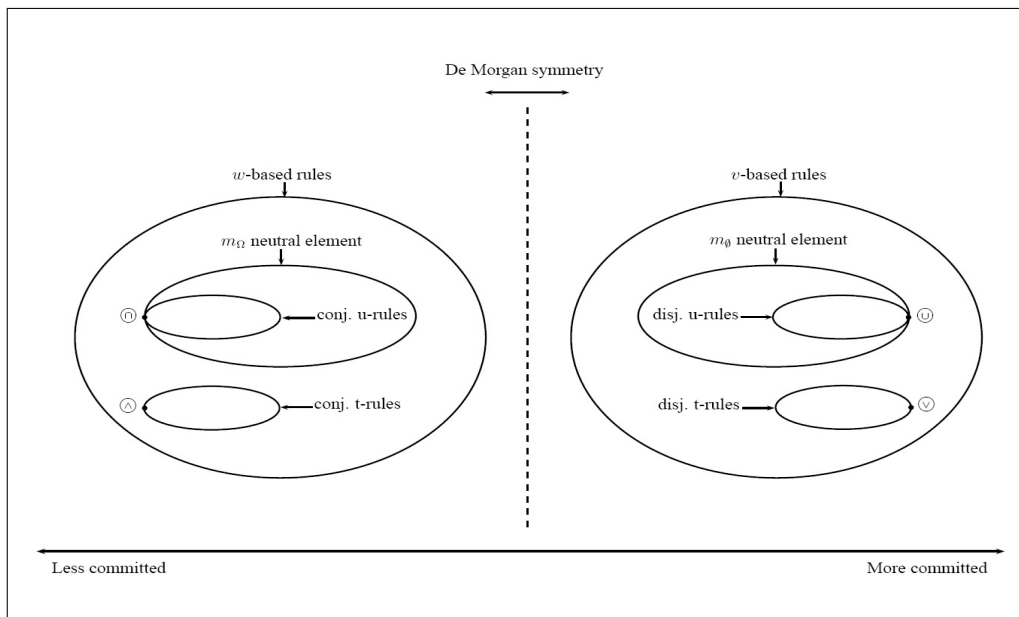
De Morgan symmetry

$w$-based rules

$m_\Omega$ neutral element

$\textcircled{\cap}$

conj. u-rules

$\textcircled{\wedge}$

conj. t-rules

$v$-based rules

$m_\emptyset$ neutral element

disj. u-rules

$\textcircled{\cup}$

disj. t-rules

$\textcircled{\vee}$

Less committed

More committed